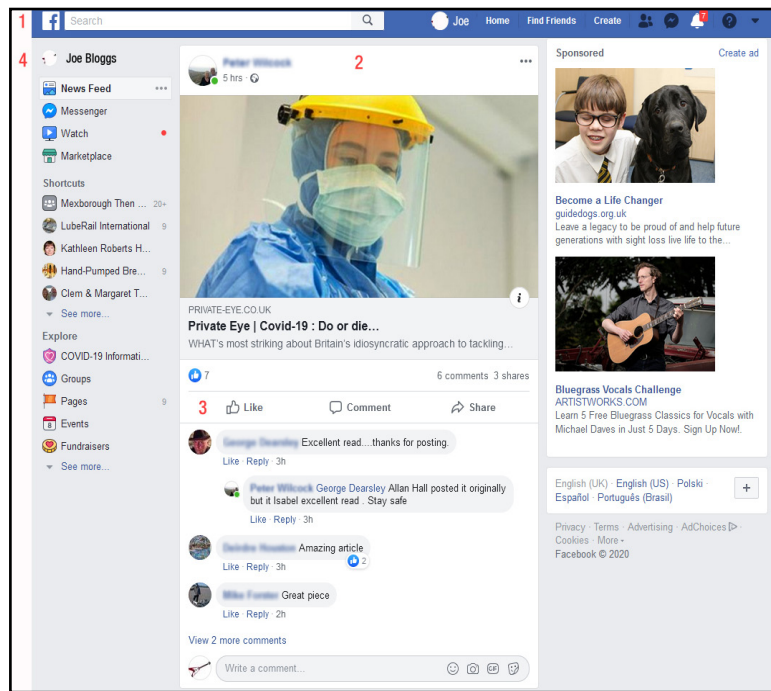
1 Search Joe Home Find Friends Create 7

4 Joe Bloggs
News Feed
Messenger
Watch
Marketplace

Shortcuts
Mexborough Then ... 20+
LubeRail International 9
Kathleen Roberts H...
Hand-Pumped Bre... 9
Clem & Margaret T...
See more...

Explore
COVID-19 Informati...
Groups
Pages 9
Events
Fundraisers
See more...

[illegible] 2
5 hrs ·

PRIVATE-EYE.CO.UK
Private Eye | Covid-19 : Do or die...
WHAT's most striking about Britain's idiosyncratic approach to tackling...

7
6 comments 3 shares

3 Like Comment Share

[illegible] Excellent read....thanks for posting.
Like · Reply · 3h

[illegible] George Dearsley Allan Hall posted it originally but it Isabel excellent read . Stay safe
Like · Reply · 3h

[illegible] Amazing article
2
Like · Reply · 3h

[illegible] Great piece
Like · Reply · 2h

View 2 more comments

Write a comment...

Sponsored
Create ad

Become a Life Changer
guidedogs.org.uk
Leave a legacy to be proud of and help future generations with sight loss live life to the...

Bluegrass Vocals Challenge
ARTISTWORKS.COM
Learn 5 Free Bluegrass Classics for Vocals with Michael Daves in Just 5 Days. Sign Up Now!.

English (UK) · English (US) · Polski · Español · Português (Brasil)
+

Privacy · Terms · Advertising · AdChoices · Cookies · More ·
Facebook © 2020